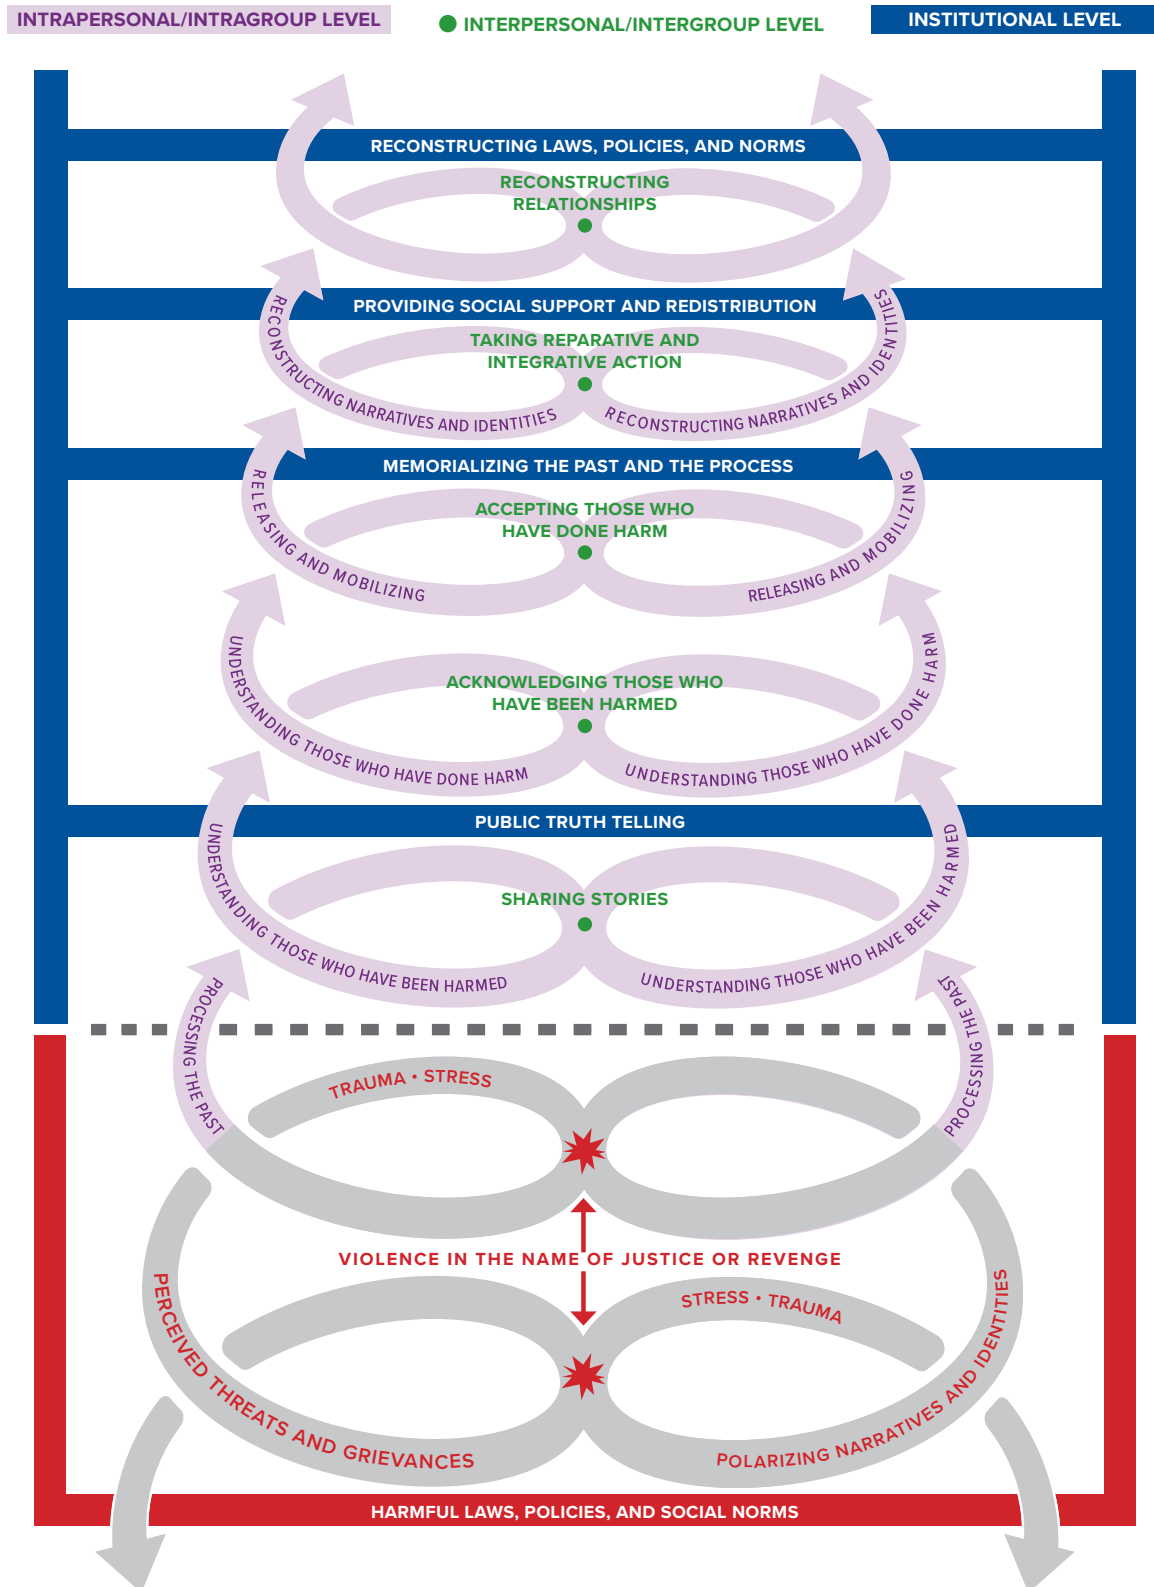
INTRAPERSONAL/INTRAGROUP LEVEL

INTERPERSONAL/INTERGROUP LEVEL

INSTITUTIONAL LEVEL

RECONSTRUCTING LAWS, POLICIES, AND NORMS

RECONSTRUCTING RELATIONSHIPS

PROVIDING SOCIAL SUPPORT AND REDISTRIBUTION

RECONSTRUCTING NARRATIVES AND IDENTITIES

TAKING REPARATIVE AND INTEGRATIVE ACTION

RECONSTRUCTING NARRATIVES AND IDENTITIES

MEMORIALIZING THE PAST AND THE PROCESS

RELEASING AND MOBILIZING

ACCEPTING THOSE WHO HAVE DONE HARM

RELEASING AND MOBILIZING

UNDERSTANDING THOSE WHO HAVE DONE HARM

ACKNOWLEDGING THOSE WHO HAVE BEEN HARMED

UNDERSTANDING THOSE WHO HAVE DONE HARM

PUBLIC TRUTH TELLING

UNDERSTANDING THOSE WHO HAVE BEEN HARMED

SHARING STORIES

UNDERSTANDING THOSE WHO HAVE BEEN HARMED

PROCESSING THE PAST

PROCESSING THE PAST

TRAUMA • STRESS

VIOLENCE IN THE NAME OF JUSTICE OR REVENGE

STRESS • TRAUMA

PERCEIVED THREATS AND GRIEVANCES

POLARIZING NARRATIVES AND IDENTITIES

HARMFUL LAWS, POLICIES, AND SOCIAL NORMS